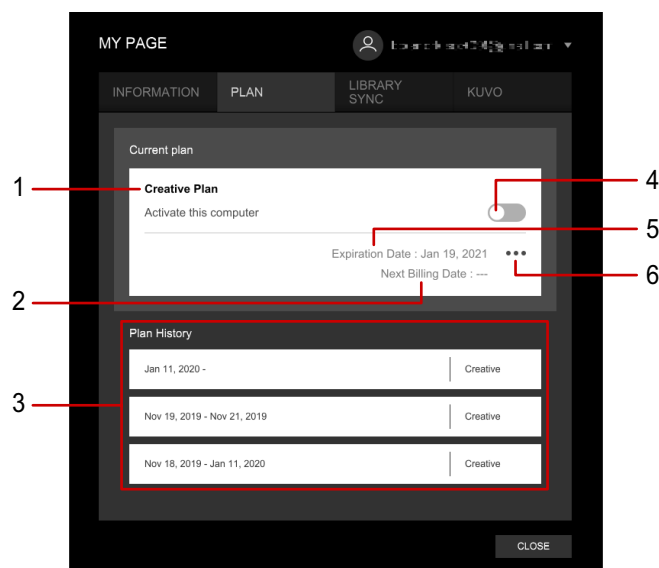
MY PAGE

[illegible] ▾

INFORMATION PLAN LIBRARY SYNC KUVO

Current plan

1

Creative Plan

Activate this computer

4

Expiration Date : Jan 19, 2021

5

•••

6

Next Billing Date : ---

2

Plan History

3

| | |
|---|---|
| Jan 11, 2020 - | Creative |
| Nov 19, 2019 - Nov 21, 2019 | Creative |
| Nov 18, 2019 - Jan 11, 2020 | Creative |

CLOSE